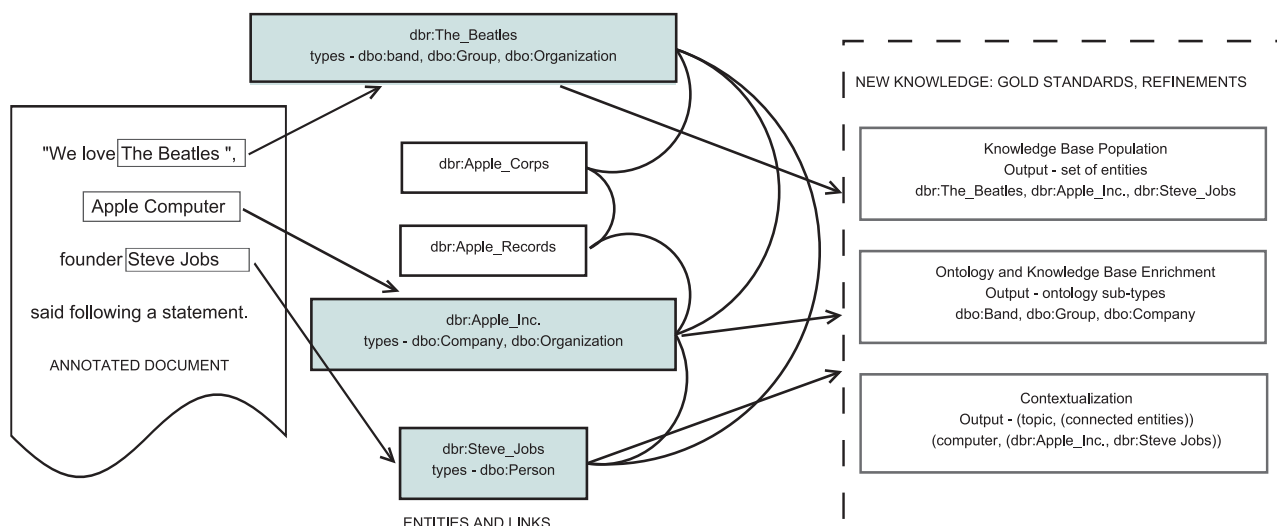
"We love The Beatles ",

Apple Computer

founder Steve Jobs

said following a statement.

ANNOTATED DOCUMENT

dbr:The_Beatles
types - dbo:band, dbo:Group, dbo:Organization

dbr:Apple_Corps

dbr:Apple_Records

dbr:Apple_Inc.
types - dbo:Company, dbo:Organization

dbr:Steve_Jobs
types - dbo:Person

ENTITIES AND LINKS

NEW KNOWLEDGE: GOLD STANDARDS, REFINEMENTS

Knowledge Base Population
Output - set of entities
dbr:The_Beatles, dbr:Apple_Inc., dbr:Steve_Jobs

Ontology and Knowledge Base Enrichment
Output - ontology sub-types
dbo:Band, dbo:Group, dbo:Company

Contextualization
Output - (topic, (connected entities))
(computer, (dbr:Apple_Inc., dbr:Steve Jobs))